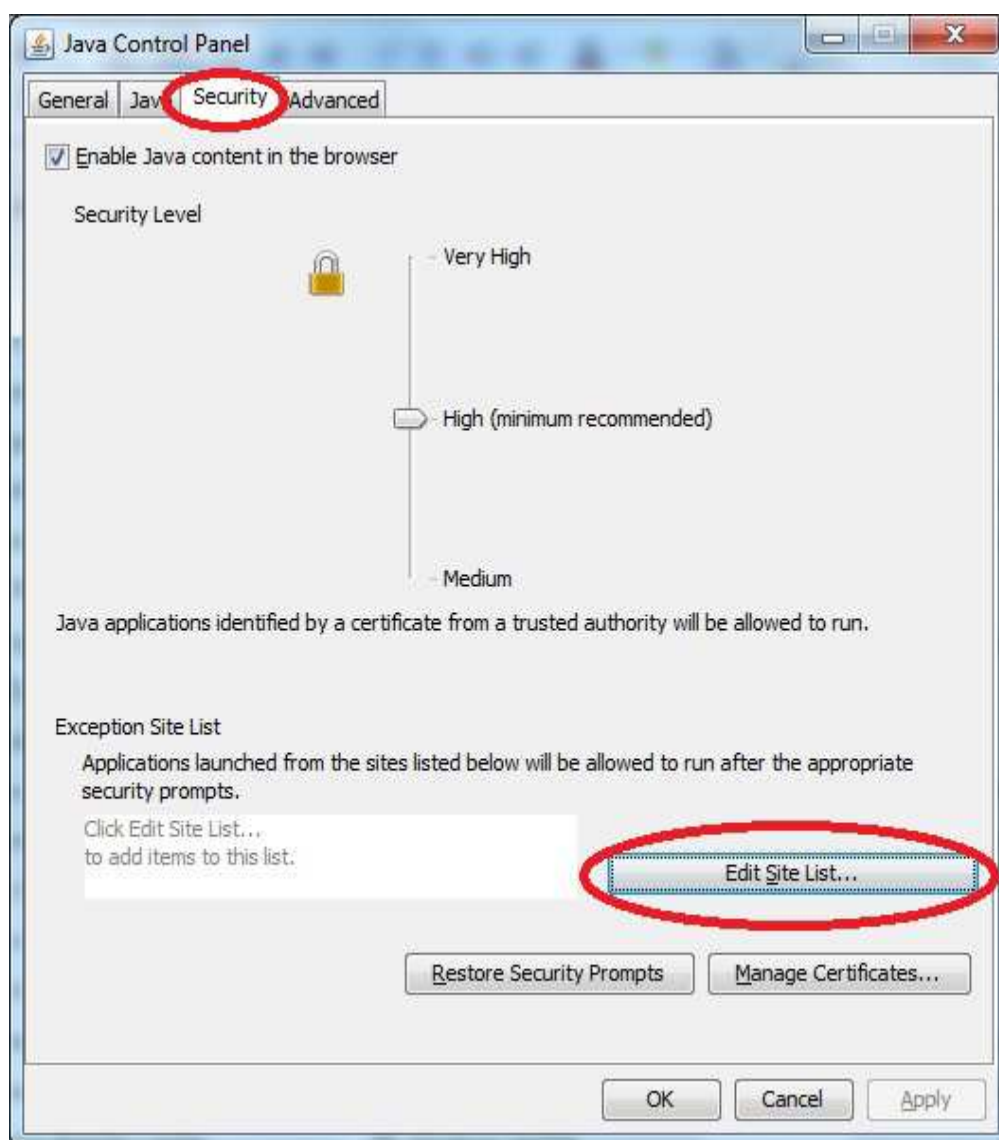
Java Control Panel

General Jav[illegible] Security Advanced

Enable Java content in the browser

Security Level

Very High

High (minimum recommended)

Medium

Java applications identified by a certificate from a trusted authority will be allowed to run.

Exception Site List

Applications launched from the sites listed below will be allowed to run after the appropriate security prompts.

Click Edit Site List...
to add items to this list.

Edit Site List...

Restore Security Prompts

Manage Certificates...

OK

Cancel

Apply